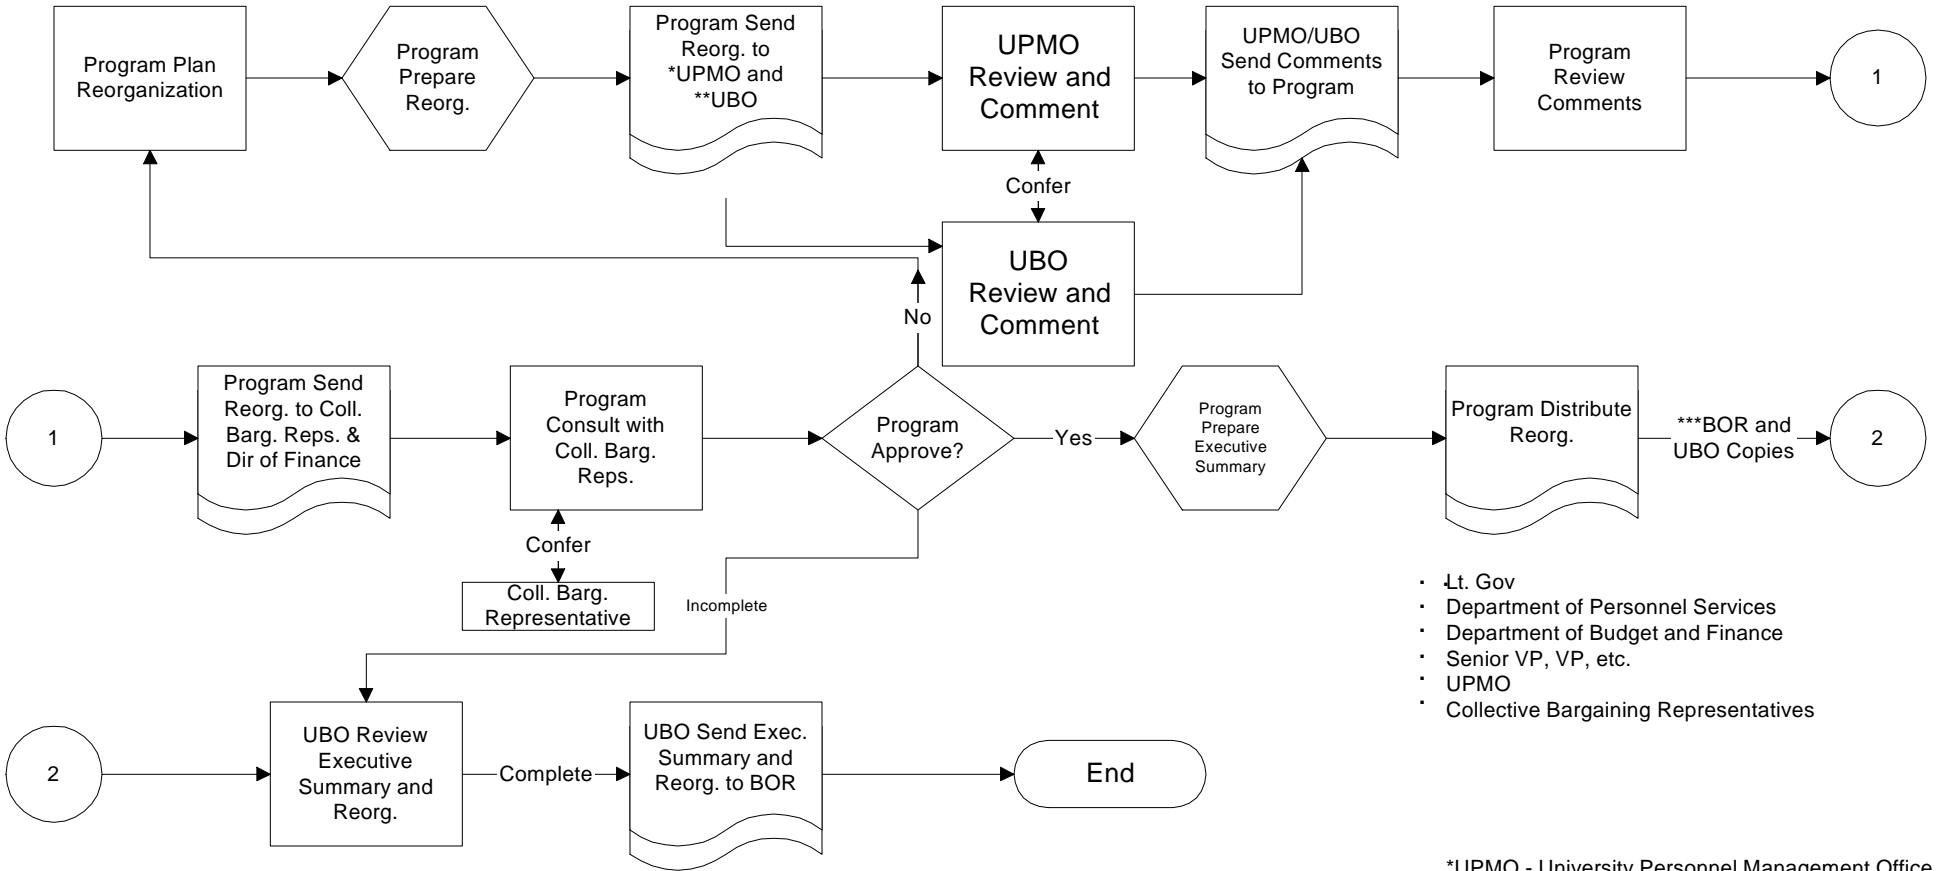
Program Plan Reorganization

Program Prepare Reorg.

Program Send Reorg. to *UPMO and **UBO

UPMO Review and Comment

UPMO/UBO Send Comments to Program

Program Review Comments

1

Confer

UBO Review and Comment

No

1

Program Send Reorg. to Coll. Barg. Reps. & Dir of Finance

Program Consult with Coll. Barg. Reps.

Program Approve?

Yes

Program Prepare Executive Summary

Program Distribute Reorg.

***BOR and UBO Copies

2

Confer

Coll. Barg. Representative

Incomplete

- Lt. Gov
- Department of Personnel Services
- Department of Budget and Finance
- Senior VP, VP, etc.
- UPMO
- Collective Bargaining Representatives

2

UBO Review Executive Summary and Reorg.

Complete

UBO Send Exec. Summary and Reorg. to BOR

End

*UPMO - University Personnel Management Office